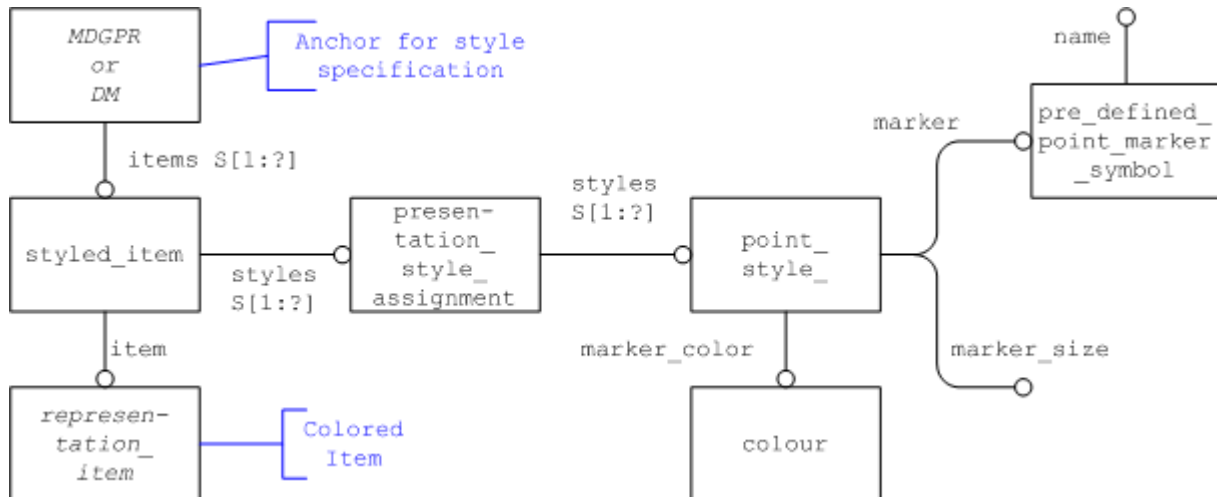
MDGPR
or
DM

Anchor for style specification

name

marker

pre_defined_point_marker_symbol

items S[1:?]

styles S[1:?]

styled_item

presen-tation_style_assignment

point_style_

styles S[1:?]

item

marker_color

marker_size

represen-tation_item

Colored Item

colour